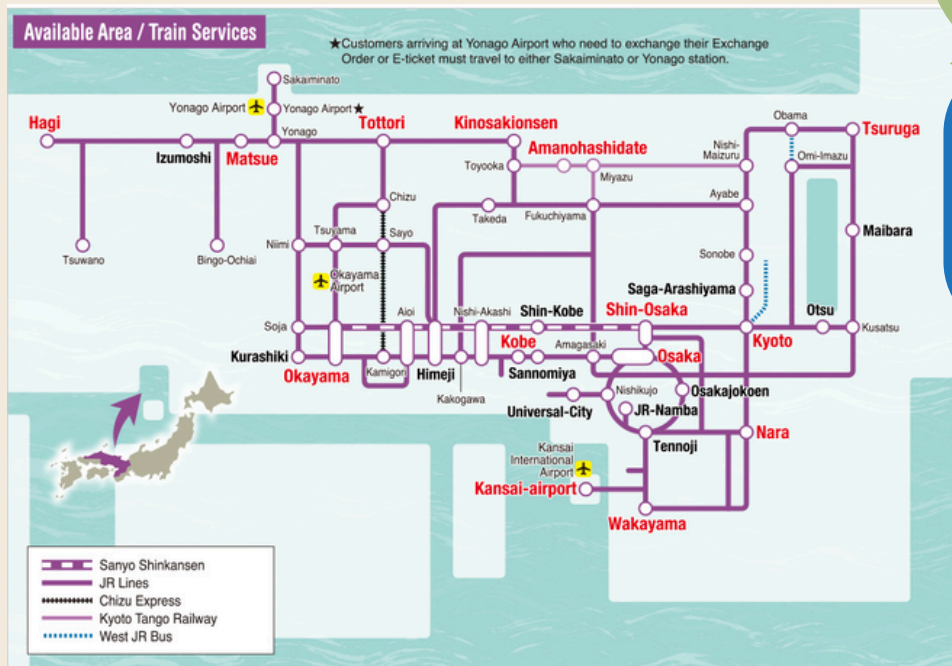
Available Area / Train Services

★Customers arriving at Yonago Airport who need to exchange their Exchange Order or E-ticket must travel to either Sakaiminato or Yonago station.

Sakaiminato
Yonago Airport
Yonago Airport★
Yonago
Hagi
Izumoshi
Matsue
Tottori
Kinosakionsen
Amanohashidate
Toyooka
Miyazu
Nishi-Maizuru
Obama
Tsuruga
Omi-Imazu
Ayabe
Takeda
Fukuchiyama
Chizu
Tsuyama
Sayo
Niimi
Tsuwano
Bingo-Ochiai
Maibara
Sonobe
Okayama Airport
Saga-Arashiyama
Otsu
Kusatsu
Aioi
Nishi-Akashi
Shin-Kobe
Shin-Osaka
Kyoto
Soja
Kurashiki
Okayama
Kamigori
Himeji
Kobe
Amagasaki
Osaka
Sannomiya
Kakogawa
Nishikujo
Osakajokoen
Universal-City
JR-Namba
Nara
Tennoji
Kansai International Airport
Kansai-airport
Wakayama

Sanyo Shinkansen
JR Lines
Chizu Express
Kyoto Tango Railway
West JR Bus